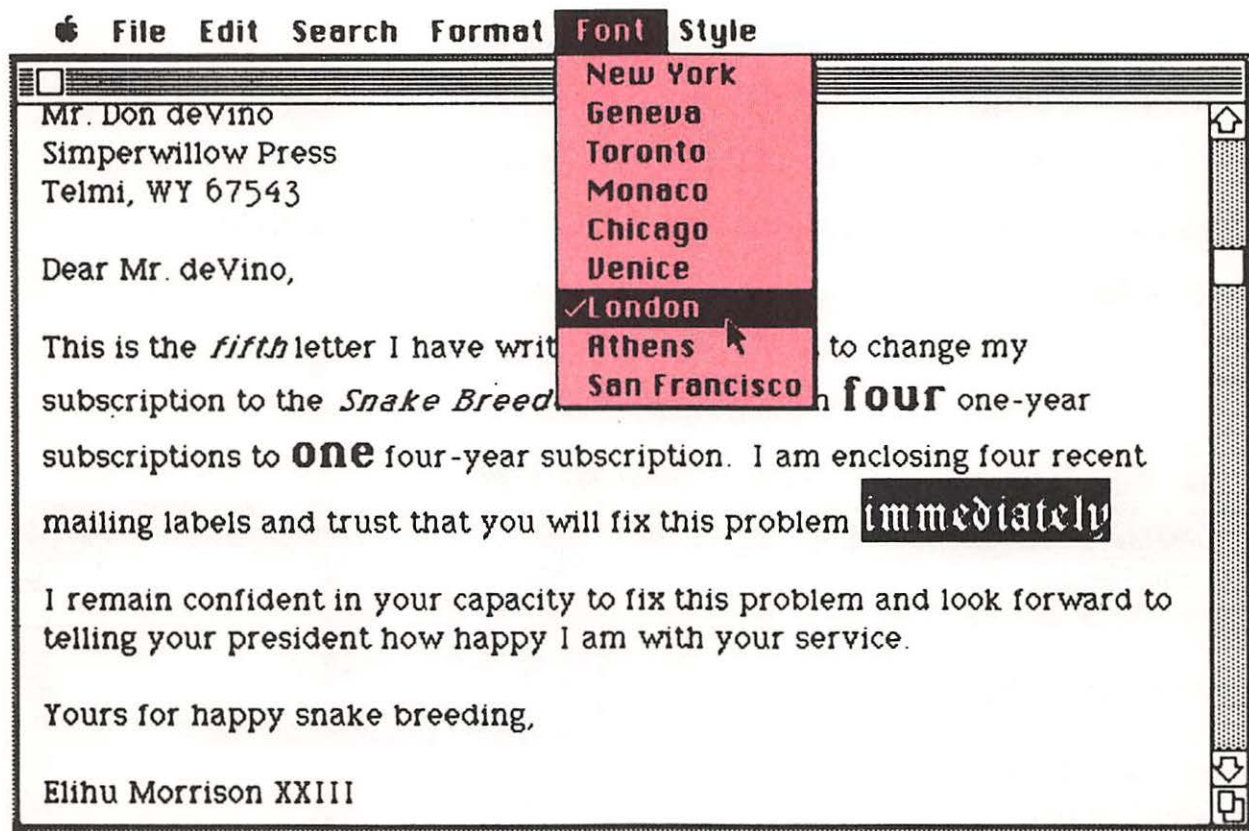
File Edit Search Format Font Style

New York
Geneva
Toronto
Monaco
Chicago
Venice
✓London
Athens
San Francisco

Mr. Don deVino
Simperwillow Press
Telmi, WY 67543

Dear Mr. deVino,

This is the *fifth* letter I have writ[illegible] to change my subscription to the *Snake Breed*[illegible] **four** one-year subscriptions to **one** four-year subscription. I am enclosing four recent mailing labels and trust that you will fix this problem immediately

I remain confident in your capacity to fix this problem and look forward to telling your president how happy I am with your service.

Yours for happy snake breeding,

Elihu Morrison XXIII